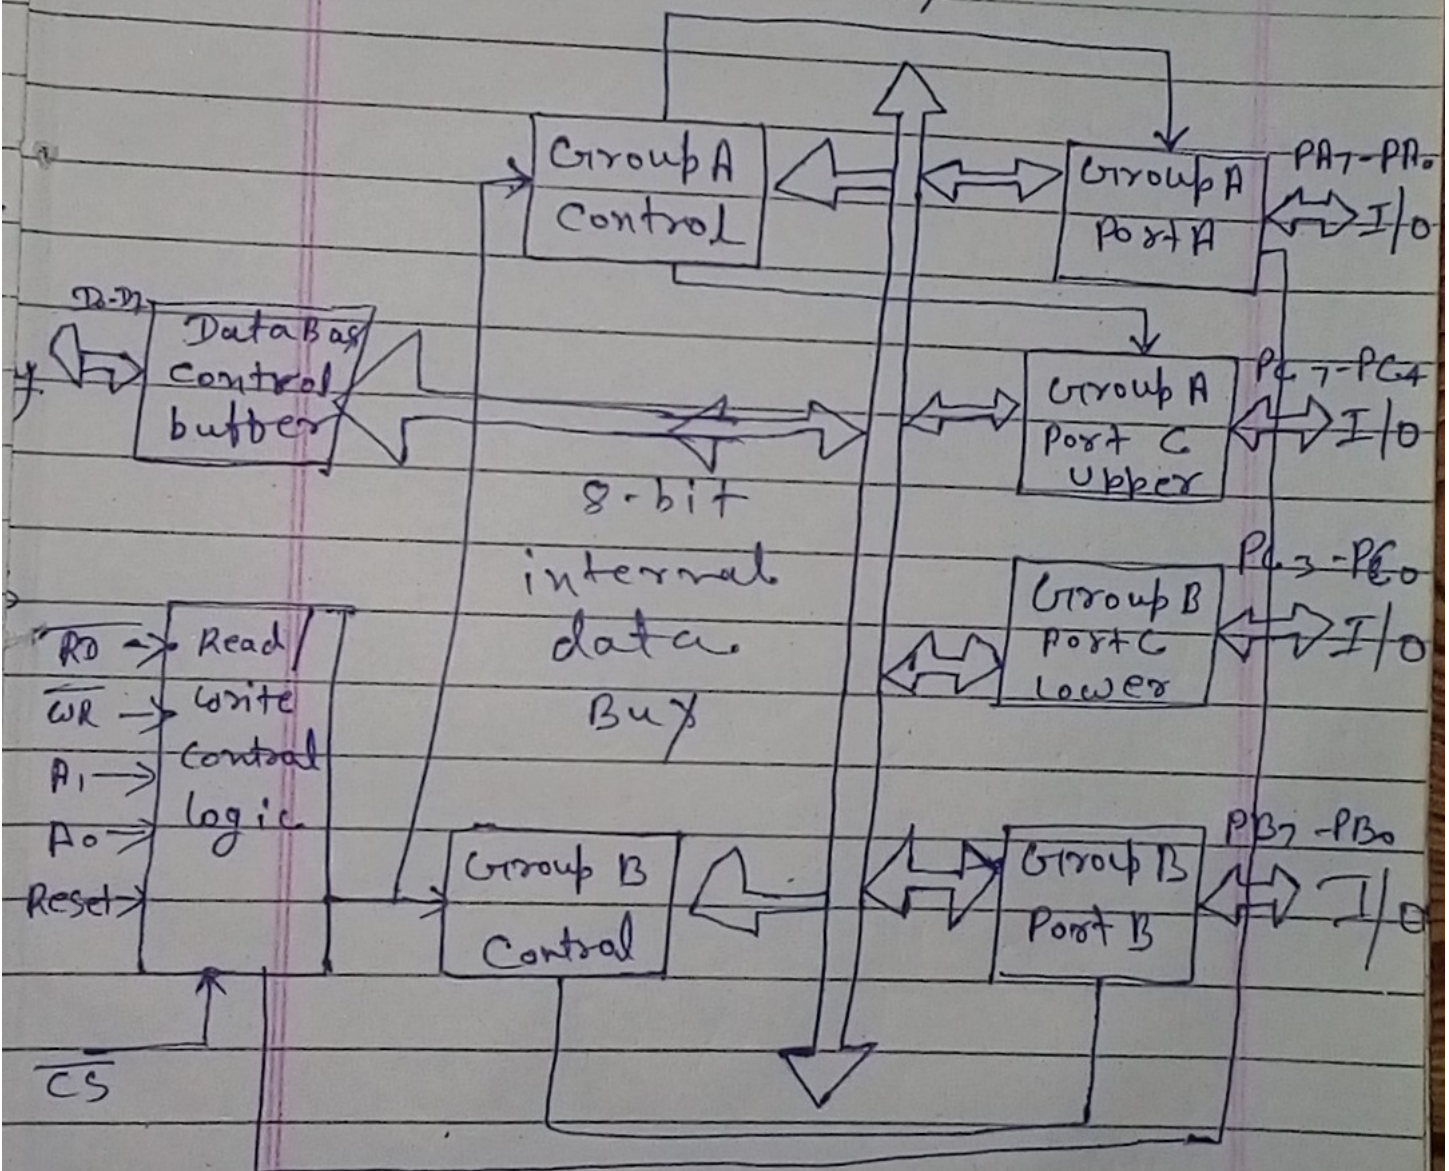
Group A Control

Group A Port A

PA7-PA0

I/O

D0-D7

Data Bus control buffer

Group A Port C Upper

PC7-PC4

I/O

8-bit internal data Bus

Group B Port C Lower

PC3-PC0

I/O

$\overline{RD}$ → Read/ write control logic

$\overline{WR}$ →

A1 →

A0 →

Reset →

Group B Control

Group B Port B

PB7-PB0

I/O

$\overline{CS}$